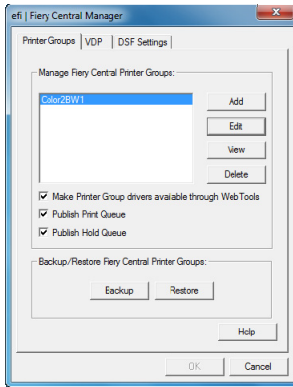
efi | Fiery Central Manager

Printer Groups | VDP | DSF Settings

Manage Fiery Central Printer Groups:

Color2BW1

Add

Edit

View

Delete

Make Printer Group drivers avaiable through WebTools

Publish Print Queue

Publish Hold Queue

Backup/Restore Fiery Central Printer Groups:

Backup

Restore

Help

OK

Cancel